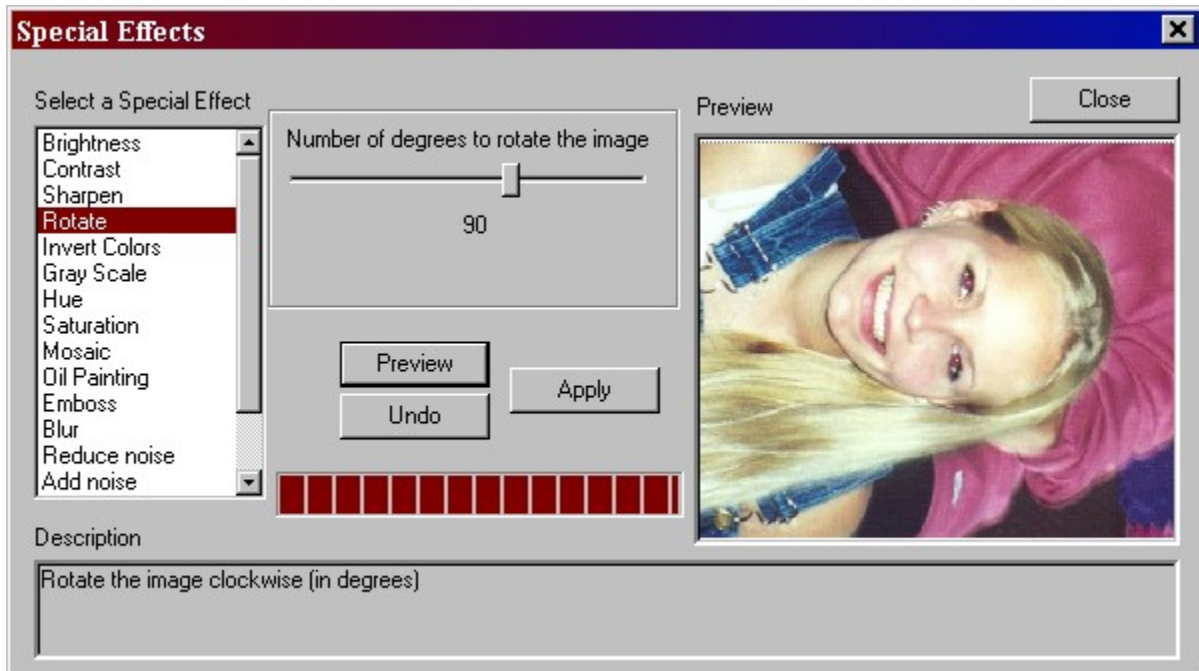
Special Effects

Select a Special Effect

Brightness
Contrast
Sharpen
Rotate
Invert Colors
Gray Scale
Hue
Saturation
Mosaic
Oil Painting
Emboss
Blur
Reduce noise
Add noise

Number of degrees to rotate the image

90

Preview

Undo

Apply

Preview

Close

Description

Rotate the image clockwise (in degrees)